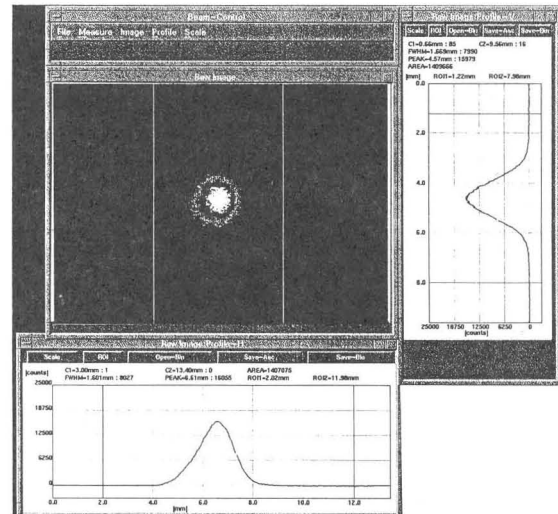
Beam-Control

File Measure Image Profile Scale

Raw Image

Raw Image Profile-Y

Scale ROI Open-Bin Save-Asc Save-Bin

C1=0.56mm : 85 C2=9.56mm : 16
FWHM=1.668mm : 7990
PEAK=4.57mm : 15979
AREA=1409666

[mm] ROI1=1.22mm ROI2=7.98mm

0.0

2.0

4.0

6.0

8.0

25000 18750 12500 6250 0
[counts]

Raw Image Profile-X

Scale ROI Open-Bin Save-Asc Save-Bin

[counts] C1=3.00mm : 1 C2=13.40mm : 0 AREA=1407076
25000 FWHM=1.661mm : 8027 PEAK=6.61mm : 16055 ROI1=2.02mm ROI2=11.98mm

18750

12500

6250

0

0.0 2.0 4.0 6.0 8.0 10.0 12.0
[mm]